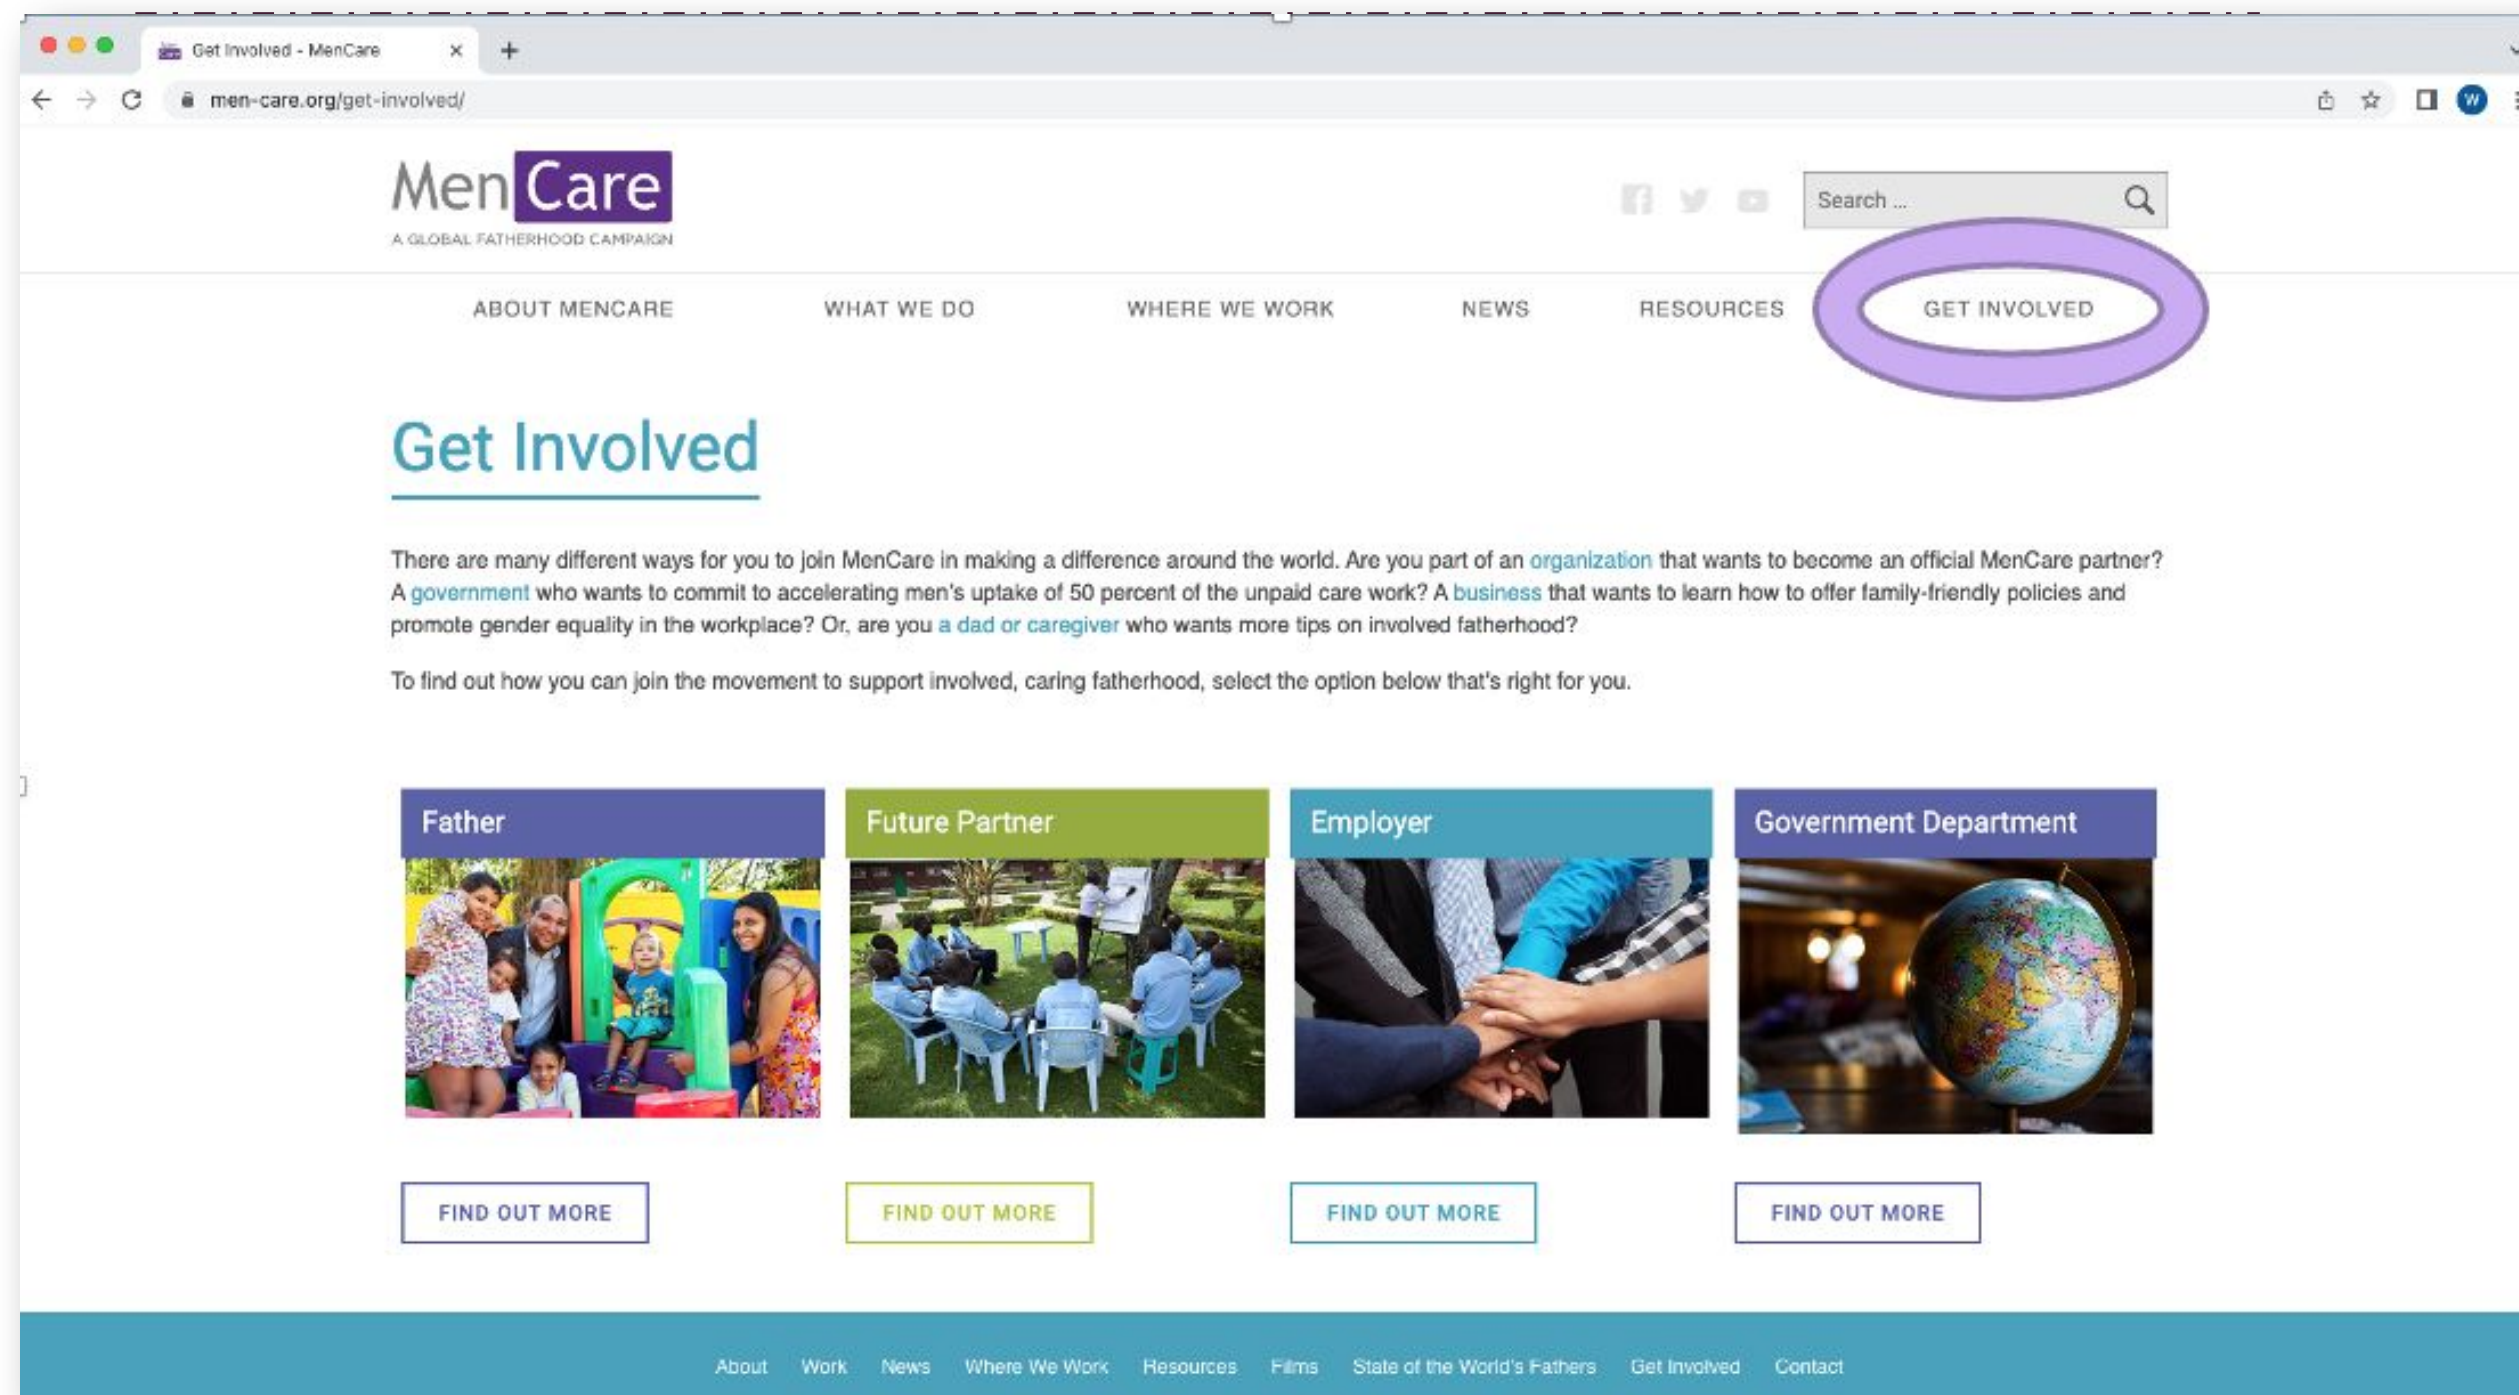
Get Involved - MenCare

men-care.org/get-involved/

W

MenCare
A GLOBAL FATHERHOOD CAMPAIGN

Search ...

ABOUT MENCARE WHAT WE DO WHERE WE WORK NEWS RESOURCES GET INVOLVED

Get Involved

There are many different ways for you to join MenCare in making a difference around the world. Are you part of an organization that wants to become an official MenCare partner? A government who wants to commit to accelerating men's uptake of 50 percent of the unpaid care work? A business that wants to learn how to offer family-friendly policies and promote gender equality in the workplace? Or, are you a dad or caregiver who wants more tips on involved fatherhood?

To find out how you can join the movement to support involved, caring fatherhood, select the option below that's right for you.

Father

FIND OUT MORE

Future Partner

FIND OUT MORE

Employer

FIND OUT MORE

Government Department

FIND OUT MORE

About Work News Where We Work Resources Films State of the World's Fathers Get Involved Contact